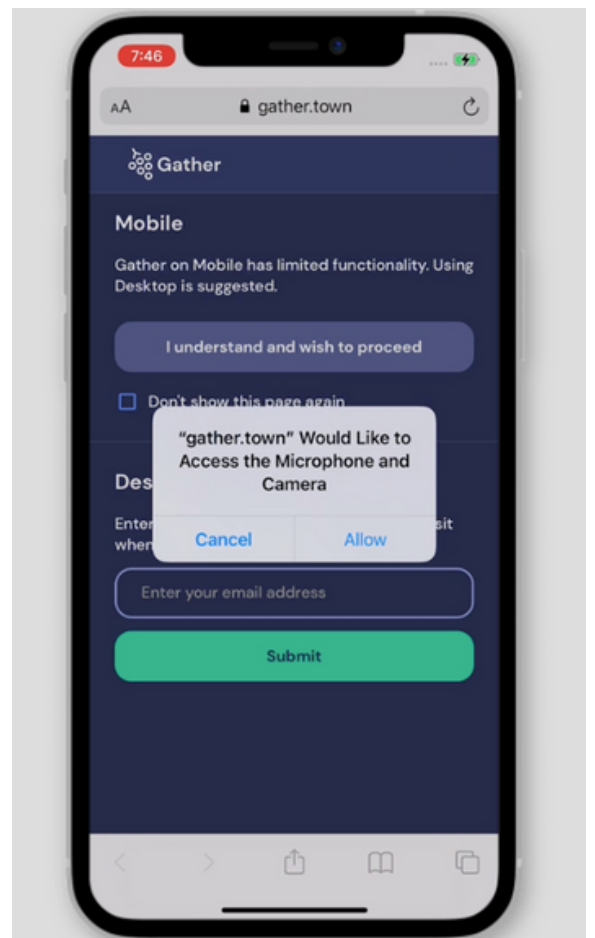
7:46

AA gather.town

Gather

Mobile

Gather on Mobile has limited functionality. Using Desktop is suggested.

I understand and wish to proceed

Don't show this page again

"gather.town" Would Like to Access the Microphone and Camera

Cancel Allow

Des

Enter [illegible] sit when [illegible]

Enter your email address

Submit